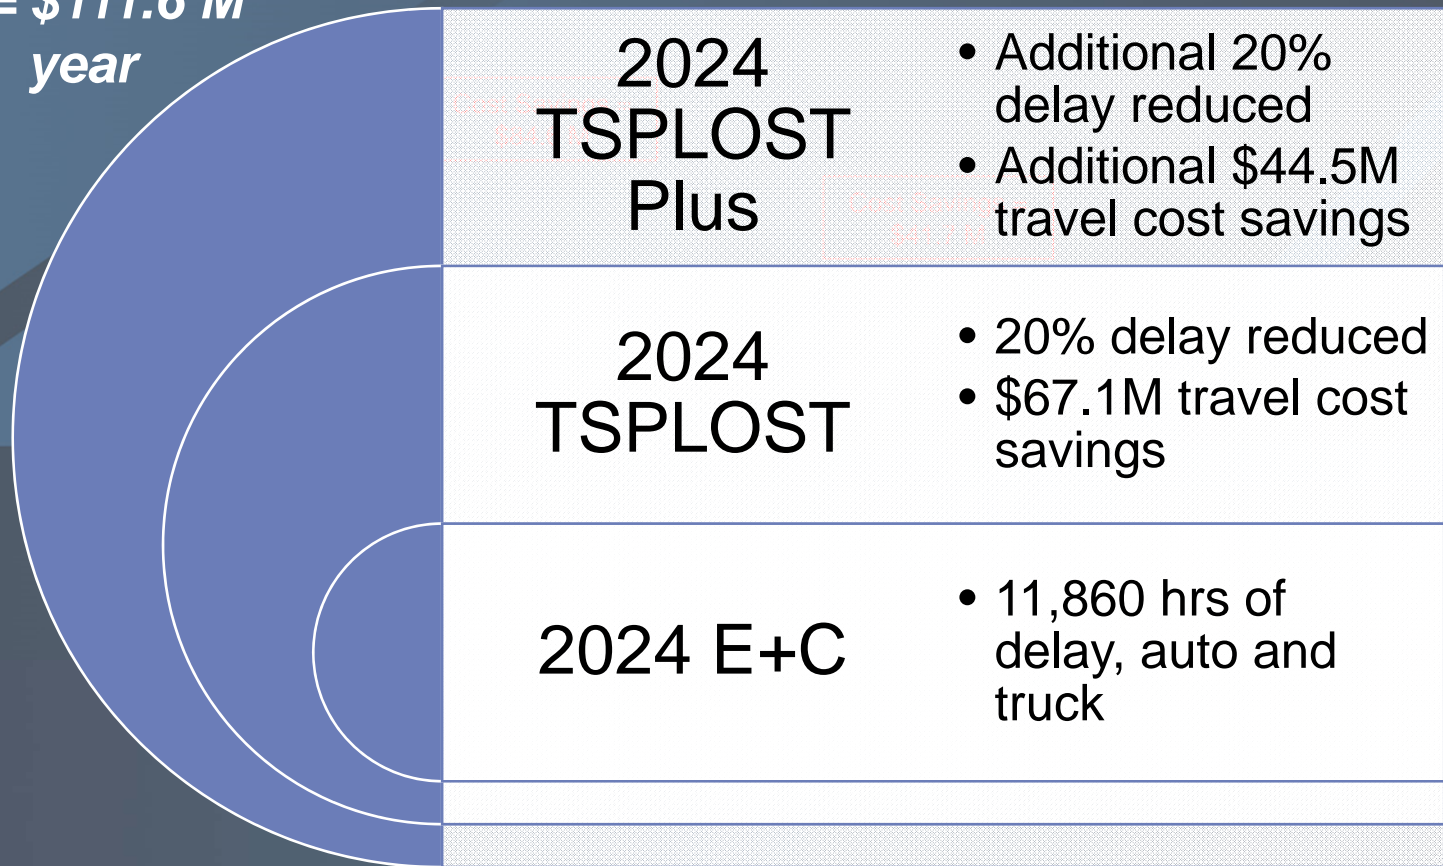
= $111.6 M year

2024 TSPLOST Plus

• Additional 20% delay reduced
• Additional $44.5M travel cost savings

2024 TSPLOST

• 20% delay reduced
• $67.1M travel cost savings

2024 E+C

• 11,860 hrs of delay, auto and truck